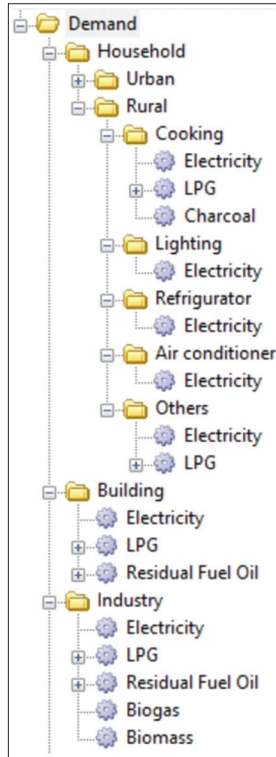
Demand
Household
Urban
Rural
Cooking
Electricity
LPG
Charcoal
Lighting
Electricity
Refrigurator
Electricity
Air conditioner
Electricity
Others
Electricity
LPG
Building
Electricity
LPG
Residual Fuel Oil
Industry
Electricity
LPG
Residual Fuel Oil
Biogas
Biomass